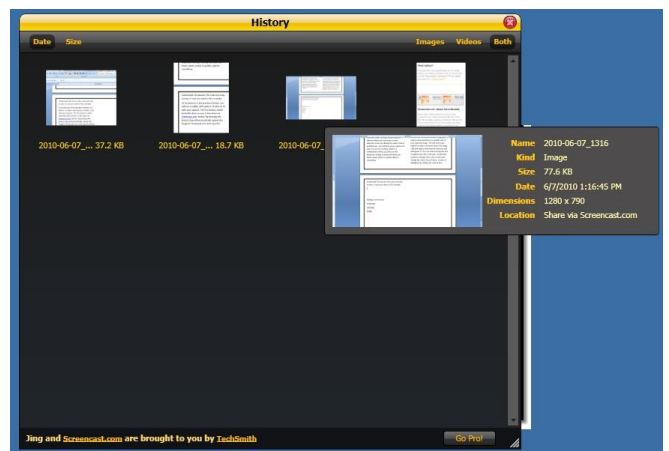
History

Date Size

Images Videos Both

2010-06-07_... 37.2 KB

2010-06-07_... 18.7 KB

2010-06-07_

| Name | 2010-06-07_1316 |
|---|---|
| Kind | Image |
| Size | 77.6 KB |
| Date | 6/7/2010 1:16:45 PM |
| Dimensions | 1280 x 790 |
| Location | Share via Screencast.com |

Jing and Screencast.com are brought to you by TechSmith

Go Pro!